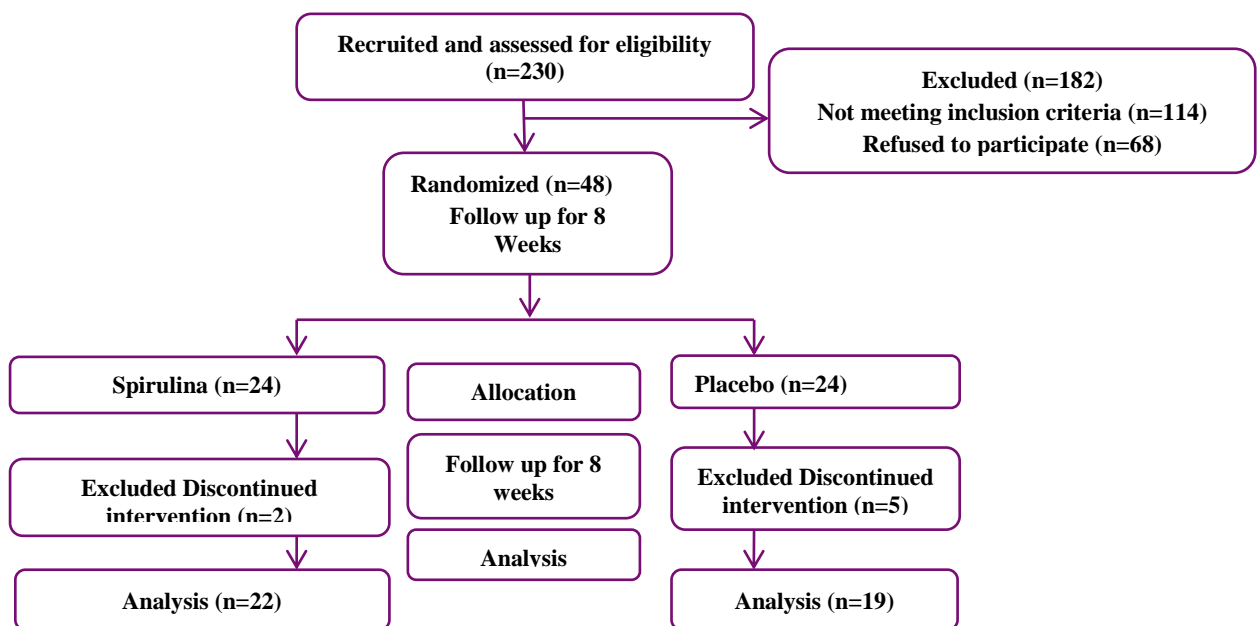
Recruited and assessed for eligibility (n=230)

Excluded (n=182)
Not meeting inclusion criteria (n=114)
Refused to participate (n=68)

Randomized (n=48)
Follow up for 8 Weeks

Spirulina (n=24)

Allocation

Placebo (n=24)

Excluded Discontinued intervention (n=2)

Follow up for 8 weeks

Excluded Discontinued intervention (n=5)

Analysis

Analysis (n=22)

Analysis (n=19)